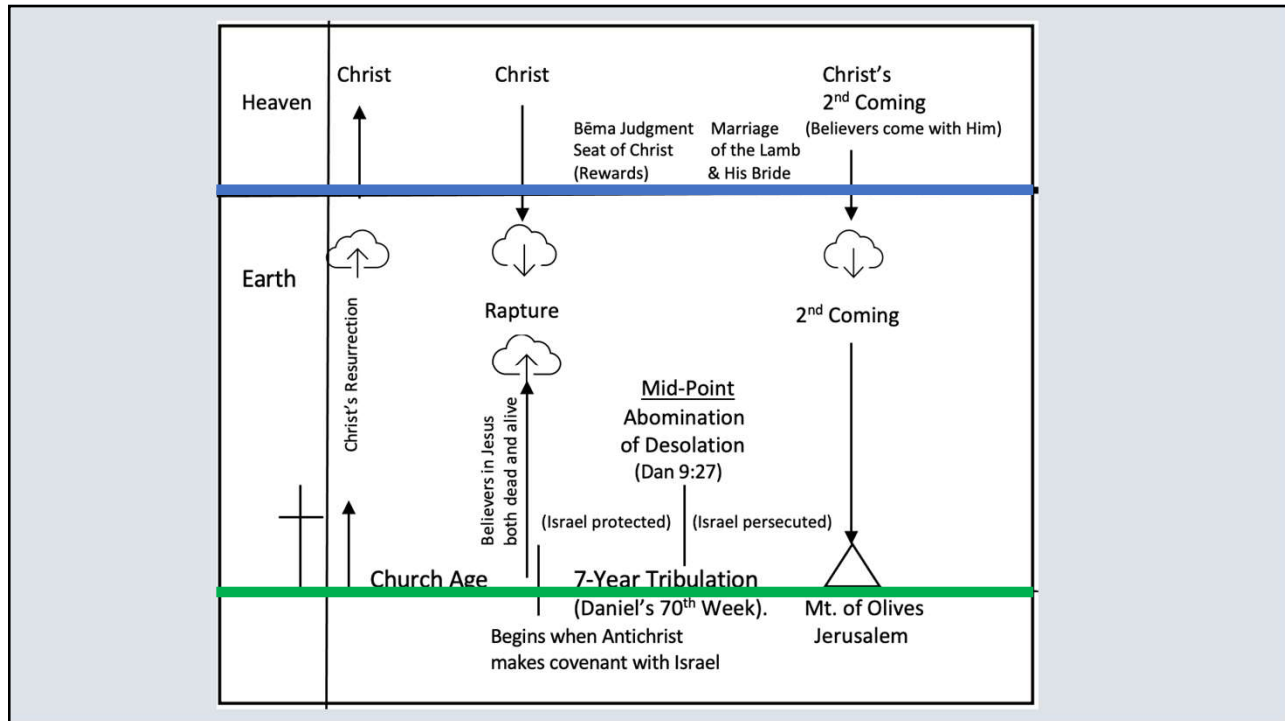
Heaven

Christ

Christ

Christ's
2$^{nd}$ Coming
(Believers come with Him)

Bēma Judgment Seat of Christ (Rewards)

Marriage of the Lamb & His Bride

Earth

Christ's Resurrection

Rapture

2$^{nd}$ Coming

Believers in Jesus both dead and alive

Mid-Point
Abomination of Desolation
(Dan 9:27)

(Israel protected)

(Israel persecuted)

Church Age

7-Year Tribulation
(Daniel's 70$^{th}$ Week).

Begins when Antichrist makes covenant with Israel

Mt. of Olives
Jerusalem